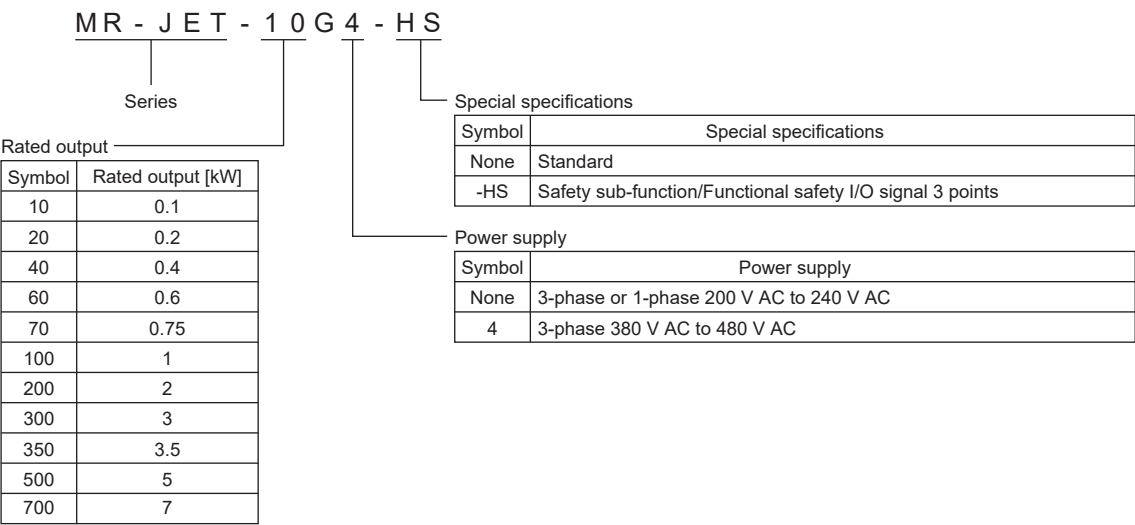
MR-JET-10G4-HS

Series

Special specifications

| Symbol | Special specifications |
|---|---|
| None | Standard |
| -HS | Safety sub-function/Functional safety I/O signal 3 points |

Rated output

| Symbol | Rated output [kW] |
|---|---|
| 10 | 0.1 |
| 20 | 0.2 |
| 40 | 0.4 |
| 60 | 0.6 |
| 70 | 0.75 |
| 100 | 1 |
| 200 | 2 |
| 300 | 3 |
| 350 | 3.5 |
| 500 | 5 |
| 700 | 7 |

Power supply

| Symbol | Power supply |
|---|---|
| None | 3-phase or 1-phase 200 V AC to 240 V AC |
| 4 | 3-phase 380 V AC to 480 V AC |